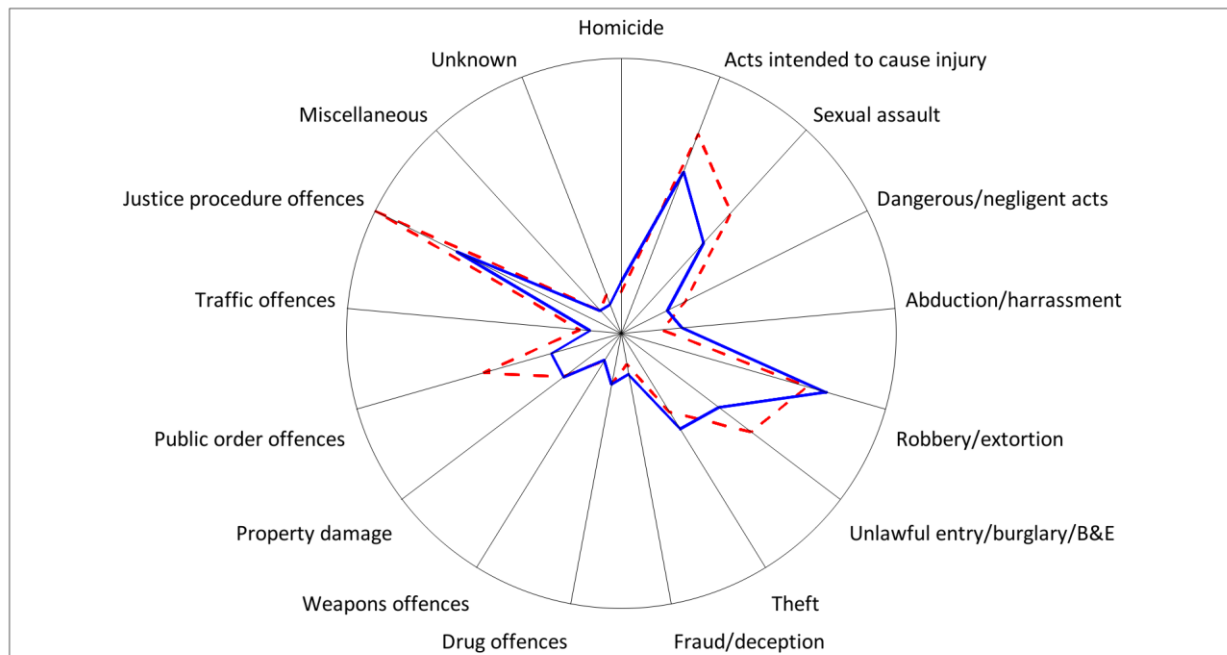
Homicide
Acts intended to cause injury
Sexual assault
Dangerous/negligent acts
Abduction/harrassment
Robbery/extortion
Unlawful entry/burglary/B&E
Theft
Fraud/deception
Drug offences
Weapons offences
Property damage
Public order offences
Traffic offences
Justice procedure offences
Miscellaneous
Unknown